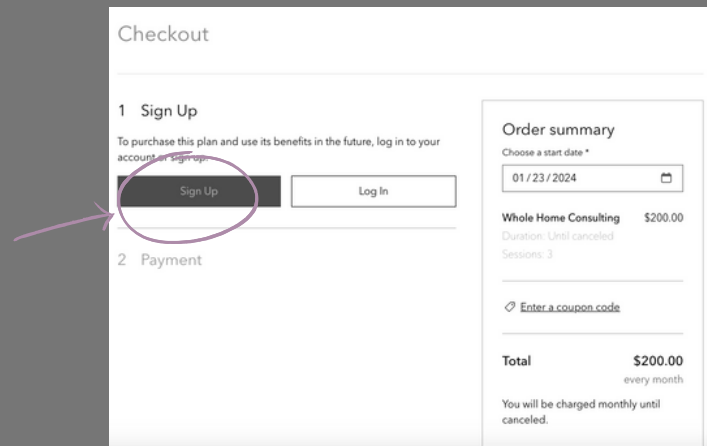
Checkout

1 Sign Up

To purchase this plan and use its benefits in the future, log in to your account or sign up.

Sign Up

Log In

2 Payment

Order summary

Choose a start date *

01 / 23 / 2024

Whole Home Consulting $200.00

Duration: Until canceled

Sessions: 3

Enter a coupon code

Total $200.00

every month

You will be charged monthly until canceled.